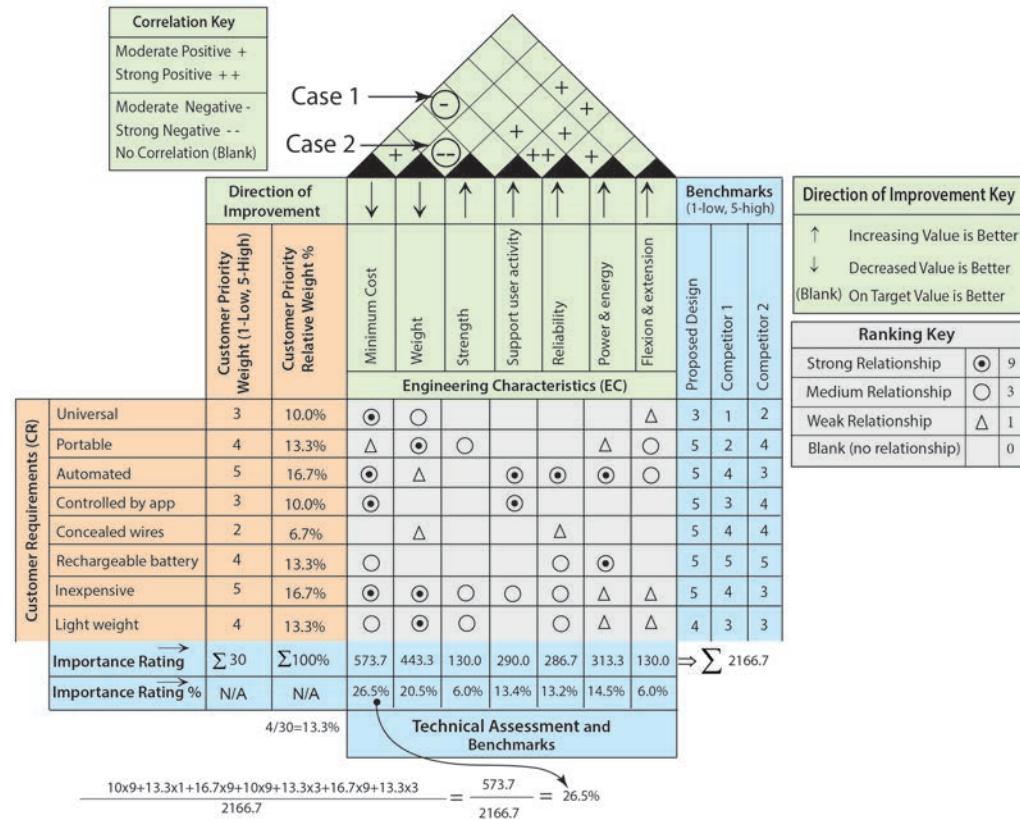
Correlation Key

Moderate Positive +
Strong Positive ++
Moderate Negative -
Strong Negative - -
No Correlation (Blank)

Case 1 ⊖
Case 2 ⊖⊖

+ + + ++ + + +

Direction of Improvement

Benchmarks (1-low, 5-high)

Direction of Improvement Key
↑ Increasing Value is Better
↓ Decreased Value is Better
(Blank) On Target Value is Better

Ranking Key
| | | |
|---|---|---|
| Strong Relationship | ⦿ | 9 |
| Medium Relationship | ○ | 3 |
| Weak Relationship | △ | 1 |
| Blank (no relationship) | | 0 |

Engineering Characteristics (EC)

Customer Requirements (CR)

| | Customer Priority Weight (1-Low, 5-High) | Customer Priority Relative Weight % | Minimum Cost ↓ | Weight ↓ | Strength ↑ | Support user activity ↑ | Reliability ↑ | Power & energy ↑ | Flexion & extension ↑ | Proposed Design | Competitor 1 | Competitor 2 |
|---|---|---|---|---|---|---|---|---|---|---|---|---|
| Universal | 3 | 10.0% | ⦿ | ○ | | | | | △ | 3 | 1 | 2 |
| Portable | 4 | 13.3% | △ | ⦿ | ○ | | | △ | ○ | 5 | 2 | 4 |
| Automated | 5 | 16.7% | ⦿ | △ | | ⦿ | ⦿ | ⦿ | ○ | 5 | 4 | 3 |
| Controlled by app | 3 | 10.0% | ⦿ | | | ⦿ | | | | 5 | 3 | 4 |
| Concealed wires | 2 | 6.7% | | △ | | | △ | | | 5 | 4 | 4 |
| Rechargeable battery | 4 | 13.3% | ○ | | | | ○ | ⦿ | | 5 | 5 | 5 |
| Inexpensive | 5 | 16.7% | ⦿ | ⦿ | ○ | ○ | ○ | △ | △ | 5 | 4 | 3 |
| Light weight | 4 | 13.3% | ○ | ⦿ | ○ | | ○ | △ | △ | 4 | 3 | 3 |
| $\overrightarrow{\text{Importance Rating}}$ | $\sum 30$ | $\sum 100\%$ | 573.7 | 443.3 | 130.0 | 290.0 | 286.7 | 313.3 | 130.0 | $\Rightarrow \sum$ 2166.7 | | |
| $\overrightarrow{\text{Importance Rating \%}}$ | N/A | N/A | 26.5% | 20.5% | 6.0% | 13.4% | 13.2% | 14.5% | 6.0% | | | |

4/30=13.3%

Technical Assessment and Benchmarks

$\frac{10x9+13.3x1+16.7x9+10x9+13.3x3+16.7x9+13.3x3}{2166.7} = \frac{573.7}{2166.7} = 26.5\%$